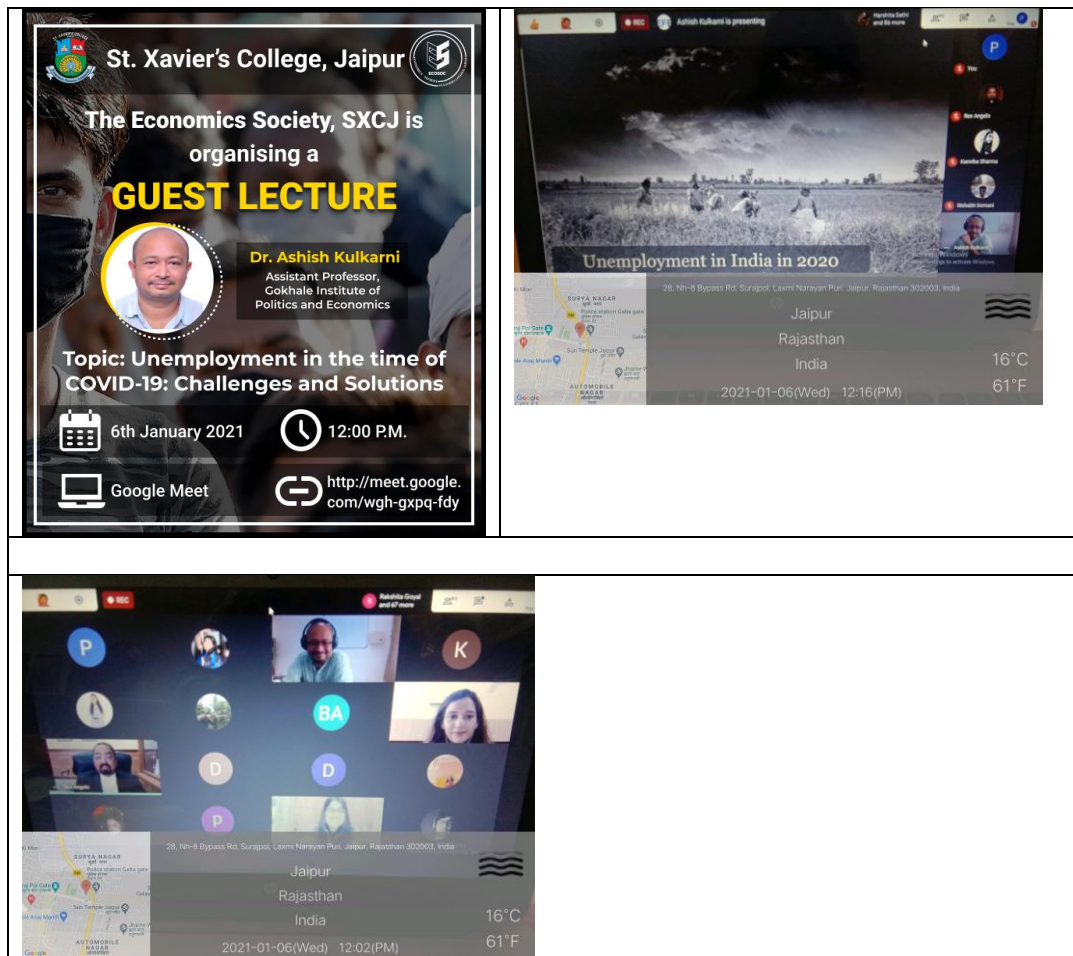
St. Xavier's College, Jaipur

ECOSOC

The Economics Society, SXCJ is organising a

GUEST LECTURE

Dr. Ashish Kulkarni
Assistant Professor, Gokhale Institute of Politics and Economics

Topic: Unemployment in the time of COVID-19: Challenges and Solutions

6th January 2021

12:00 P.M.

Google Meet

http://meet.google.com/wgh-gxpq-fdy

REC

Ashish Kulkarni is presenting

Harshita Sethi and 65 more

P

You

Rex Angelo

Kanika Sharma

Mohsin Somani

Ashish Kulkarni

Unemployment in India in 2020

Activate Windows
Go to Settings to activate Windows.

28, Nh-8 Bypass Rd, Surajpol, Laxmi Narayan Puri, Jaipur, Rajasthan 302003, India

SURYA NAGAR

Jaipur
Rajasthan
India

16°C
61°F

2021-01-06(Wed) 12:16(PM)

AUTOMOBILE NAGAR

Google

REC

Rakshita Goyal and 67 more

P

K

BA

D

D

P

Rex Angelo

28, Nh-8 Bypass Rd, Surajpol, Laxmi Narayan Puri, Jaipur, Rajasthan 302003, India

SURYA NAGAR

Jaipur
Rajasthan
India

16°C
61°F

2021-01-06(Wed) 12:02(PM)

AUTOMOBILE NAGAR

Google